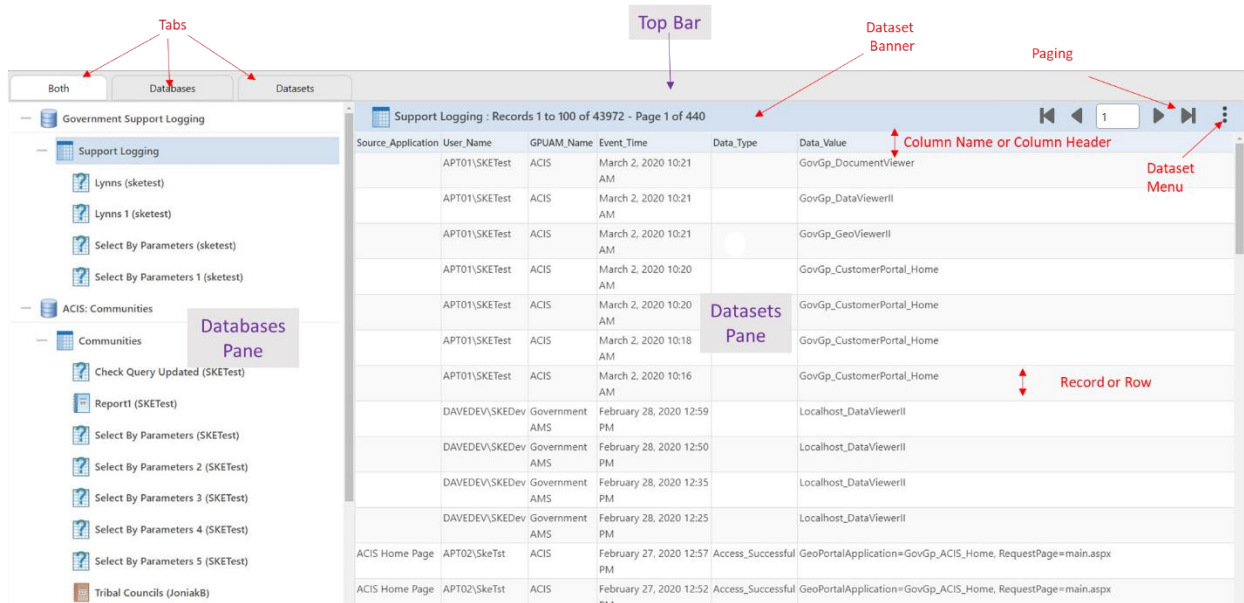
Tabs

Top Bar

Dataset Banner

Paging

Both | Databases | Datasets

Government Support Logging
Support Logging
Lynns (sketest)
Lynns 1 (sketest)
Select By Parameters (sketest)
Select By Parameters 1 (sketest)
ACIS: Communities
Communities
Check Query Updated (SKETest)
Report1 (SKETest)
Select By Parameters (SKETest)
Select By Parameters 2 (SKETest)
Select By Parameters 3 (SKETest)
Select By Parameters 4 (SKETest)
Select By Parameters 5 (SKETest)
Tribal Councils (JoniakB)

Databases Pane

Support Logging : Records 1 to 100 of 43972 - Page 1 of 440

1

Column Name or Column Header

Dataset Menu

Datasets Pane

Record or Row

| Source_Application | User_Name | GPUAM_Name | Event_Time | Data_Type | Data_Value |
|---|---|---|---|---|---|
| | APT01\SKETest | ACIS | March 2, 2020 10:21 AM | | GovGp_DocumentViewer |
| | APT01\SKETest | ACIS | March 2, 2020 10:21 AM | | GovGp_DataViewerII |
| | APT01\SKETest | ACIS | March 2, 2020 10:21 AM | | GovGp_GeoViewerII |
| | APT01\SKETest | ACIS | March 2, 2020 10:20 AM | | GovGp_CustomerPortal_Home |
| | APT01\SKETest | ACIS | March 2, 2020 10:20 AM | | GovGp_CustomerPortal_Home |
| | APT01\SKETest | ACIS | March 2, 2020 10:18 AM | | GovGp_CustomerPortal_Home |
| | APT01\SKETest | ACIS | March 2, 2020 10:16 AM | | GovGp_CustomerPortal_Home |
| | DAVEDEV\SKEDev | Government AMS | February 28, 2020 12:59 PM | | Localhost_DataViewerII |
| | DAVEDEV\SKEDev | Government AMS | February 28, 2020 12:50 PM | | Localhost_DataViewerII |
| | DAVEDEV\SKEDev | Government AMS | February 28, 2020 12:35 PM | | Localhost_DataViewerII |
| | DAVEDEV\SKEDev | Government AMS | February 28, 2020 12:25 PM | | Localhost_DataViewerII |
| ACIS Home Page | APT02\SkeTst | ACIS | February 27, 2020 12:57 PM | Access_Successful | GeoPortalApplication=GovGp_ACIS_Home, RequestPage=main.aspx |
| ACIS Home Page | APT02\SkeTst | ACIS | February 27, 2020 12:52 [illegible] | Access_Successful | GeoPortalApplication=GovGp_ACIS_Home, RequestPage=main.aspx |